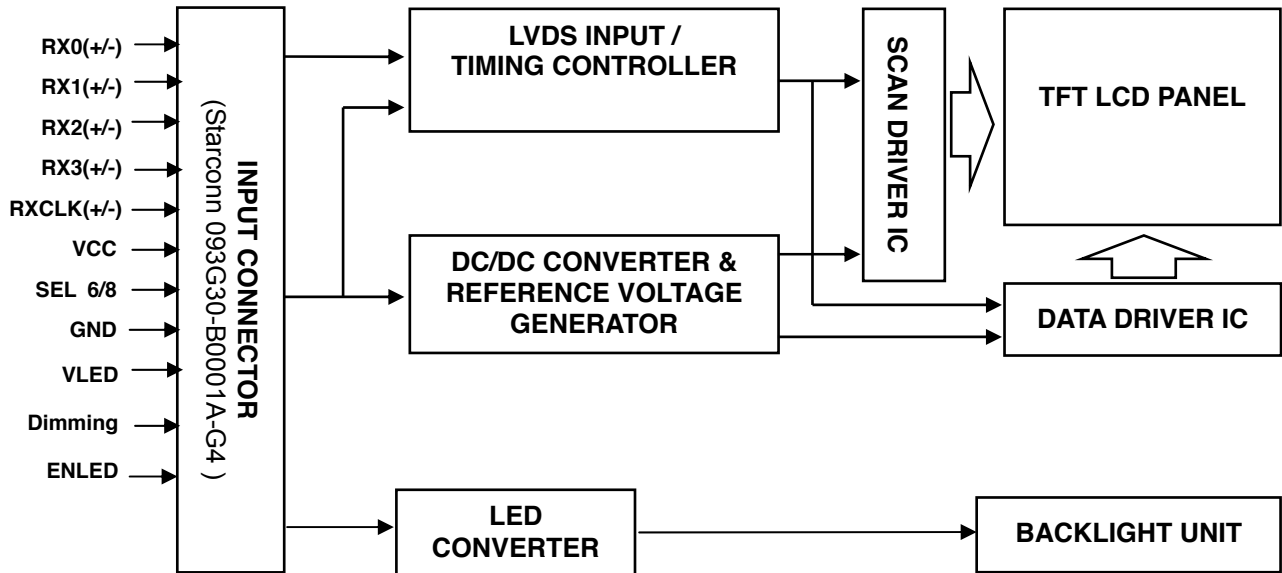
RX0(+/-)
RX1(+/-)
RX2(+/-)
RX3(+/-)
RXCLK(+/-)
VCC
SEL 6/8
GND
VLED
Dimming
ENLED

INPUT CONNECTOR
(Starconn 093G30-B0001A-G4 )

LVDS INPUT / TIMING CONTROLLER

DC/DC CONVERTER & REFERENCE VOLTAGE GENERATOR

SCAN DRIVER IC

TFT LCD PANEL

DATA DRIVER IC

LED CONVERTER

BACKLIGHT UNIT